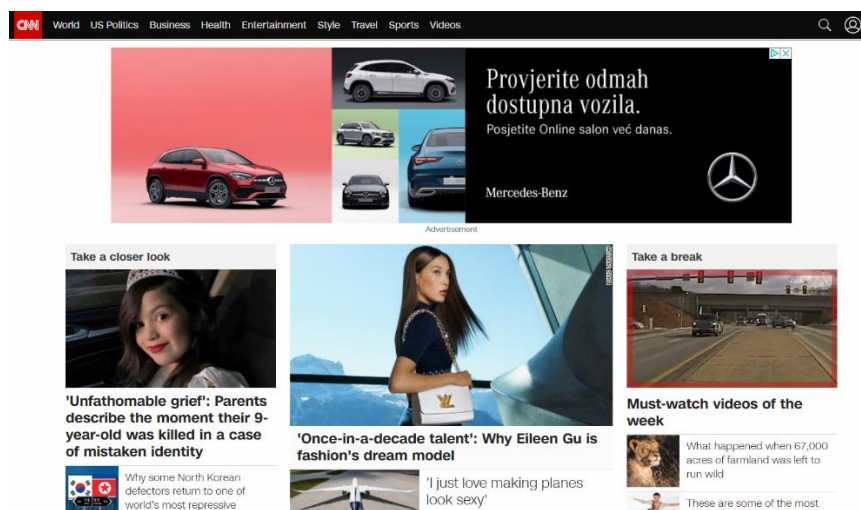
CNN World US Politics Business Health Entertainment Style Travel Sports Videos

Provjerite odmah dostupna vozila.
Posjetite Online salon već danas.
Mercedes-Benz

Advertisement

Take a closer look

'Unfathomable grief': Parents describe the moment their 9-year-old was killed in a case of mistaken identity

Why some North Korean defectors return to one of world's most repressive

'Once-in-a-decade talent': Why Eileen Gu is fashion's dream model

'I just love making planes look sexy'

Take a break

Must-watch videos of the week

What happened when 67,000 acres of farmland was left to run wild

These are some of the most